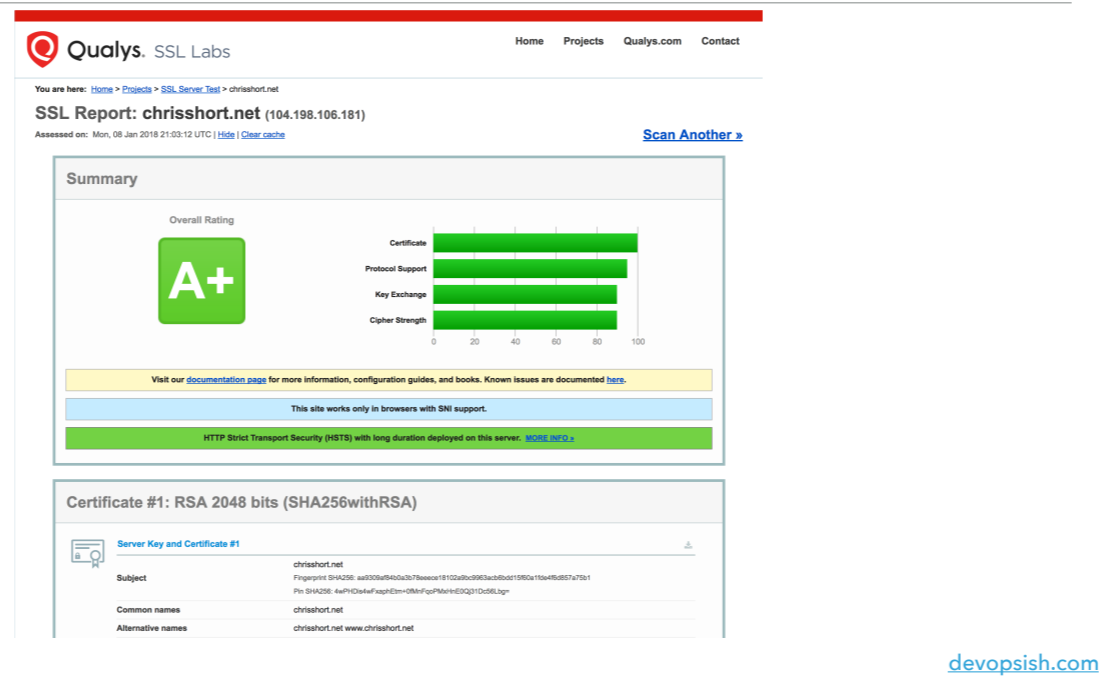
Qualys. SSL Labs

Home Projects Qualys.com Contact

You are here: Home > Projects > SSL Server Test > chrisshort.net

SSL Report: chrisshort.net (104.198.106.181)

Assessed on: Mon, 08 Jan 2018 21:03:12 UTC | Hide | Clear cache

Scan Another »

Summary

Overall Rating

A+

Certificate

Protocol Support

Key Exchange

Cipher Strength

0 20 40 60 80 100

Visit our documentation page for more information, configuration guides, and books. Known issues are documented here.

This site works only in browsers with SNI support.

HTTP Strict Transport Security (HSTS) with long duration deployed on this server. MORE INFO »

Certificate #1: RSA 2048 bits (SHA256withRSA)

Server Key and Certificate #1

| Subject | chrisshort.net<br>Fingerprint SHA256: aa9309af84b0a3b78eeece18102a9bc9963acb8bdd15f60a1fde4f6d857a75b1<br>Pin SHA256: 4wPHDis4wFxaphEtm+0fMnFqoPMxHnE0Qj31Dc56Lbg= |
|---|---|
| Common names | chrisshort.net |
| Alternative names | chrisshort.net www.chrisshort.net |

devopsish.com